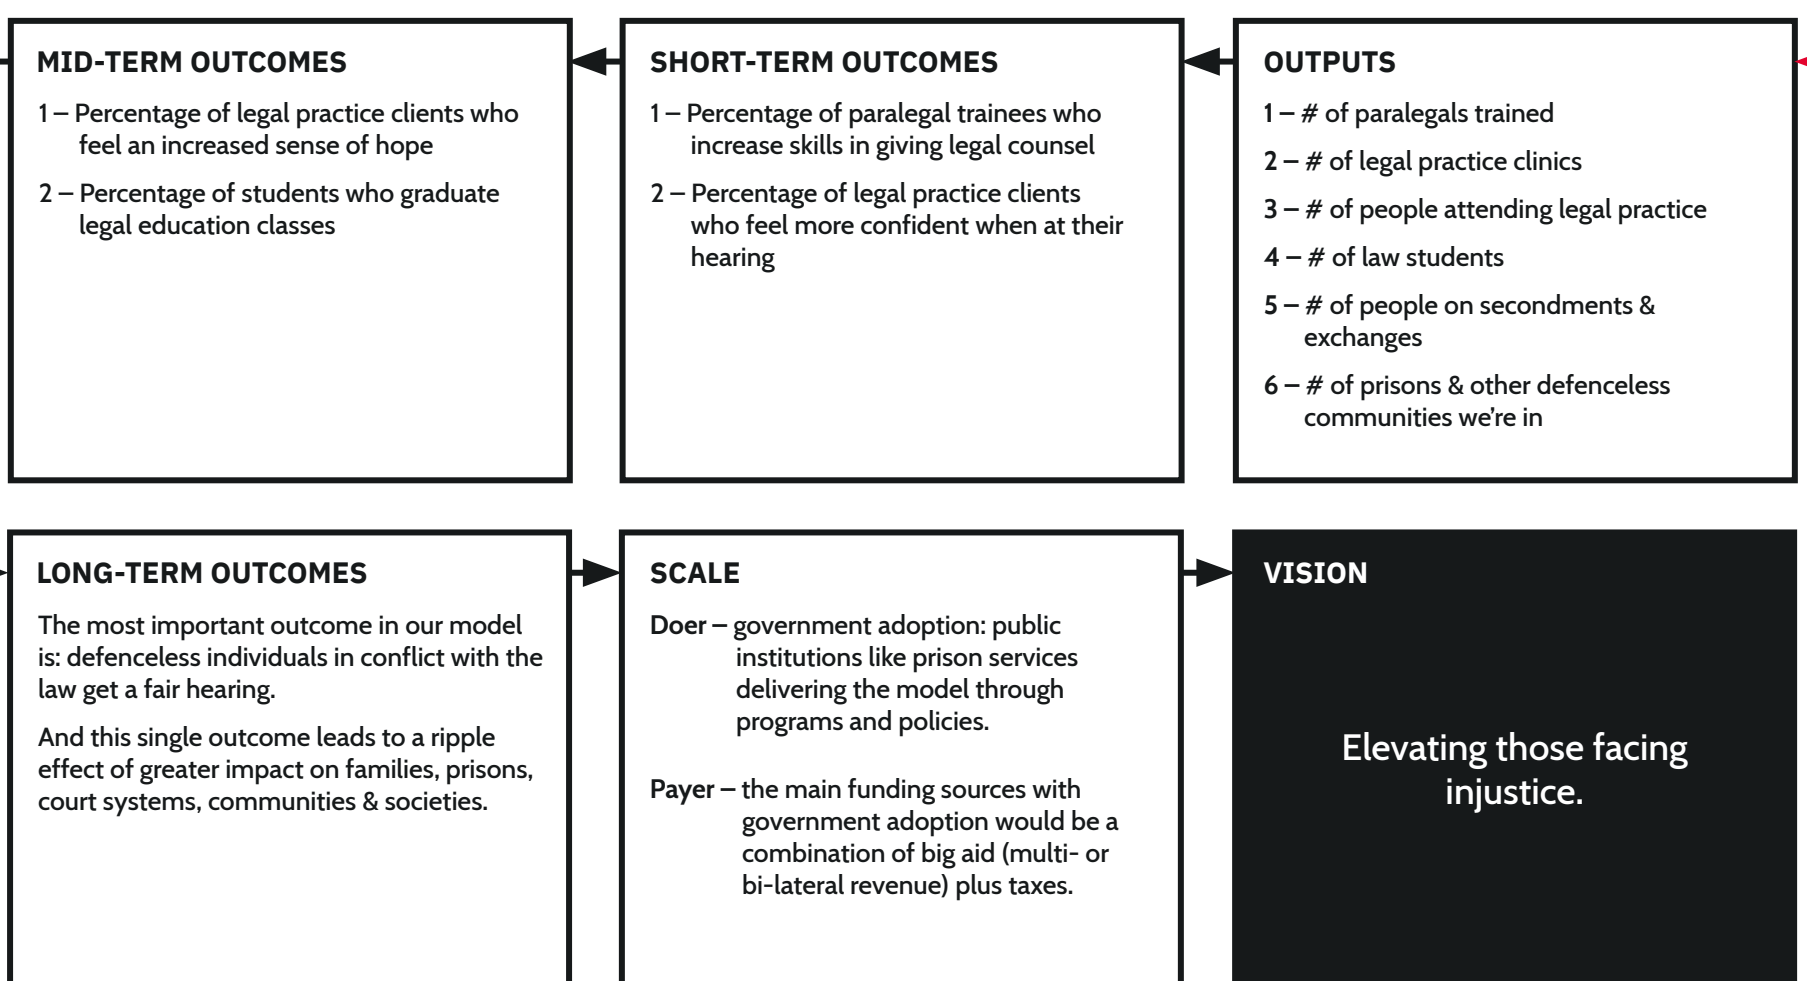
MID-TERM OUTCOMES

1 – Percentage of legal practice clients who feel an increased sense of hope

2 – Percentage of students who graduate legal education classes

SHORT-TERM OUTCOMES

1 – Percentage of paralegal trainees who increase skills in giving legal counsel

2 – Percentage of legal practice clients who feel more confident when at their hearing

OUTPUTS

1 – # of paralegals trained

2 – # of legal practice clinics

3 – # of people attending legal practice

4 – # of law students

5 – # of people on secondments & exchanges

6 – # of prisons & other defenceless communities we're in

LONG-TERM OUTCOMES

The most important outcome in our model is: defenceless individuals in conflict with the law get a fair hearing.

And this single outcome leads to a ripple effect of greater impact on families, prisons, court systems, communities & societies.

SCALE

Doer – government adoption: public institutions like prison services delivering the model through programs and policies.

Payer – the main funding sources with government adoption would be a combination of big aid (multi- or bi-lateral revenue) plus taxes.

VISION

Elevating those facing injustice.